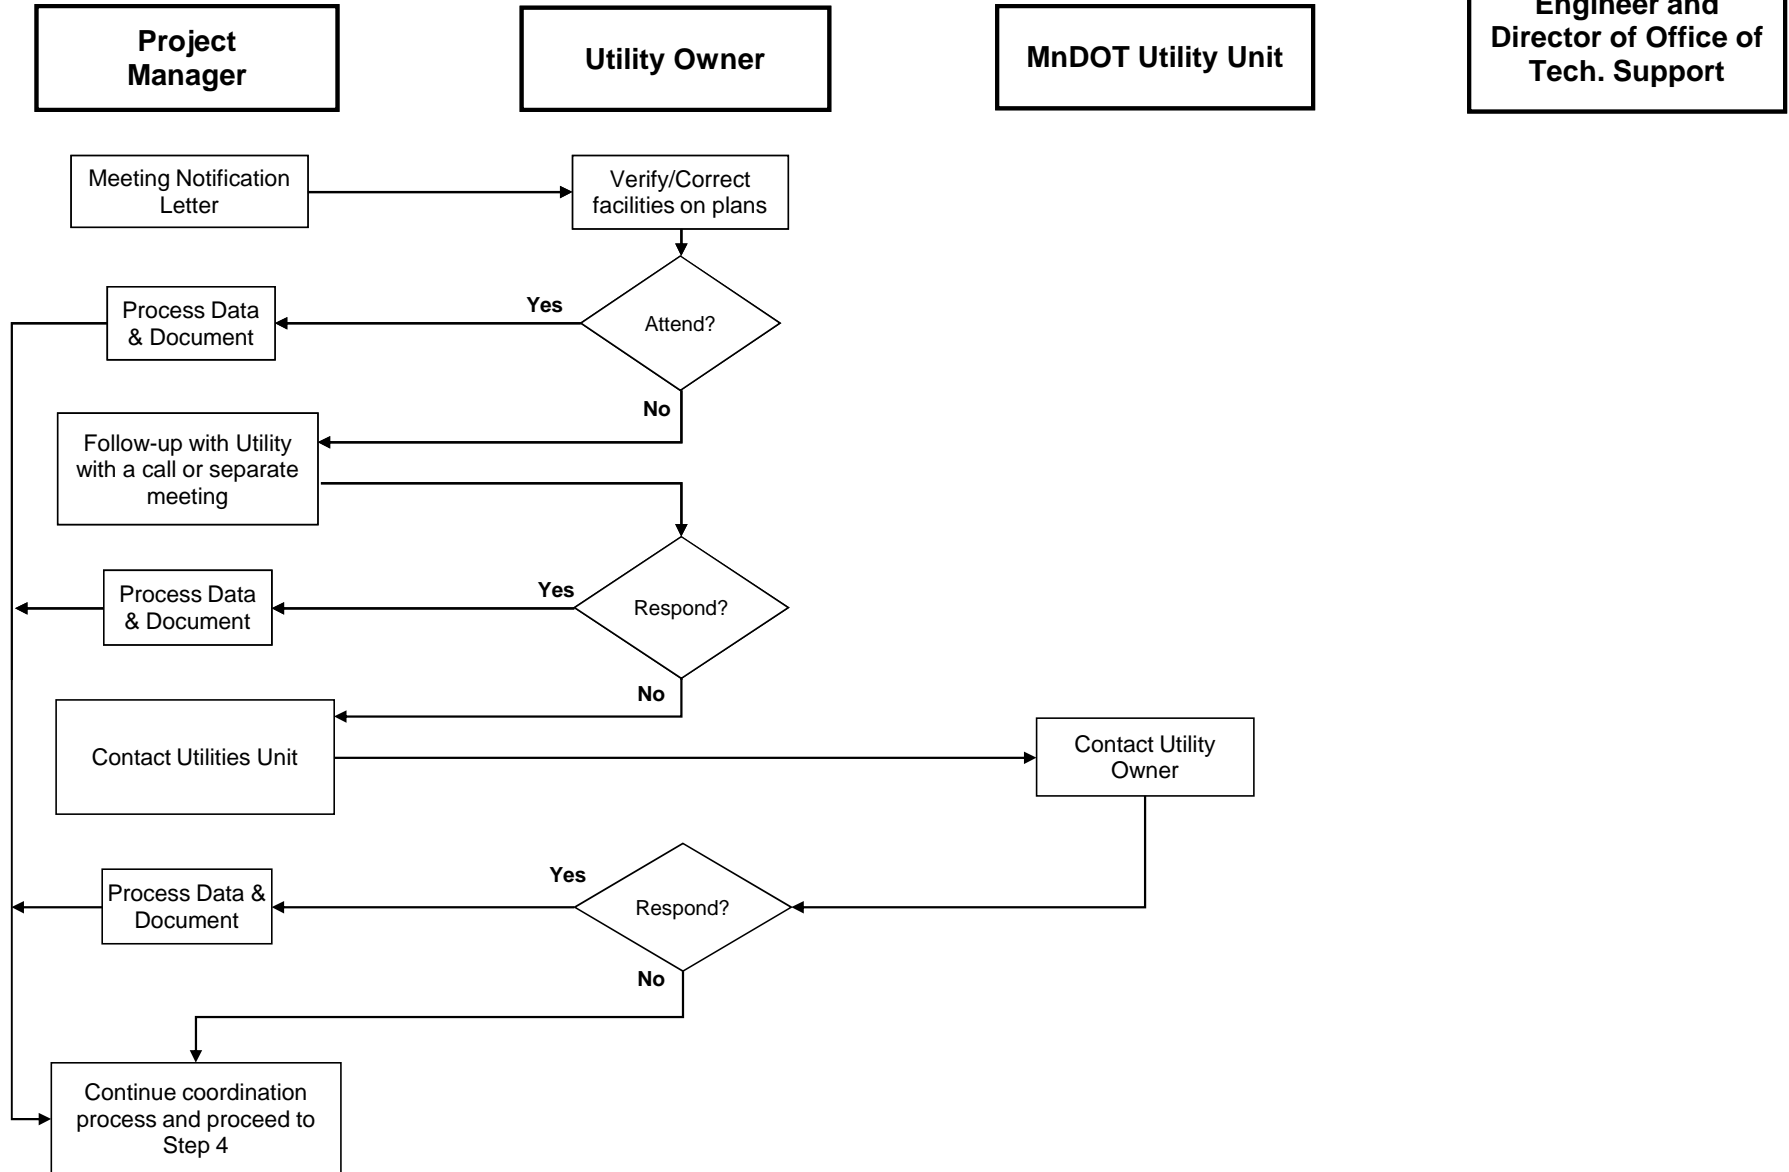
Project Manager

Utility Owner

MnDOT Utility Unit

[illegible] Engineer and Director of Office of Tech. Support

Meeting Notification Letter

Verify/Correct facilities on plans

Yes

Attend?

Process Data & Document

No

Follow-up with Utility with a call or separate meeting

Yes

Respond?

Process Data & Document

No

Contact Utilities Unit

Contact Utility Owner

Yes

Respond?

Process Data & Document

No

Continue coordination process and proceed to Step 4